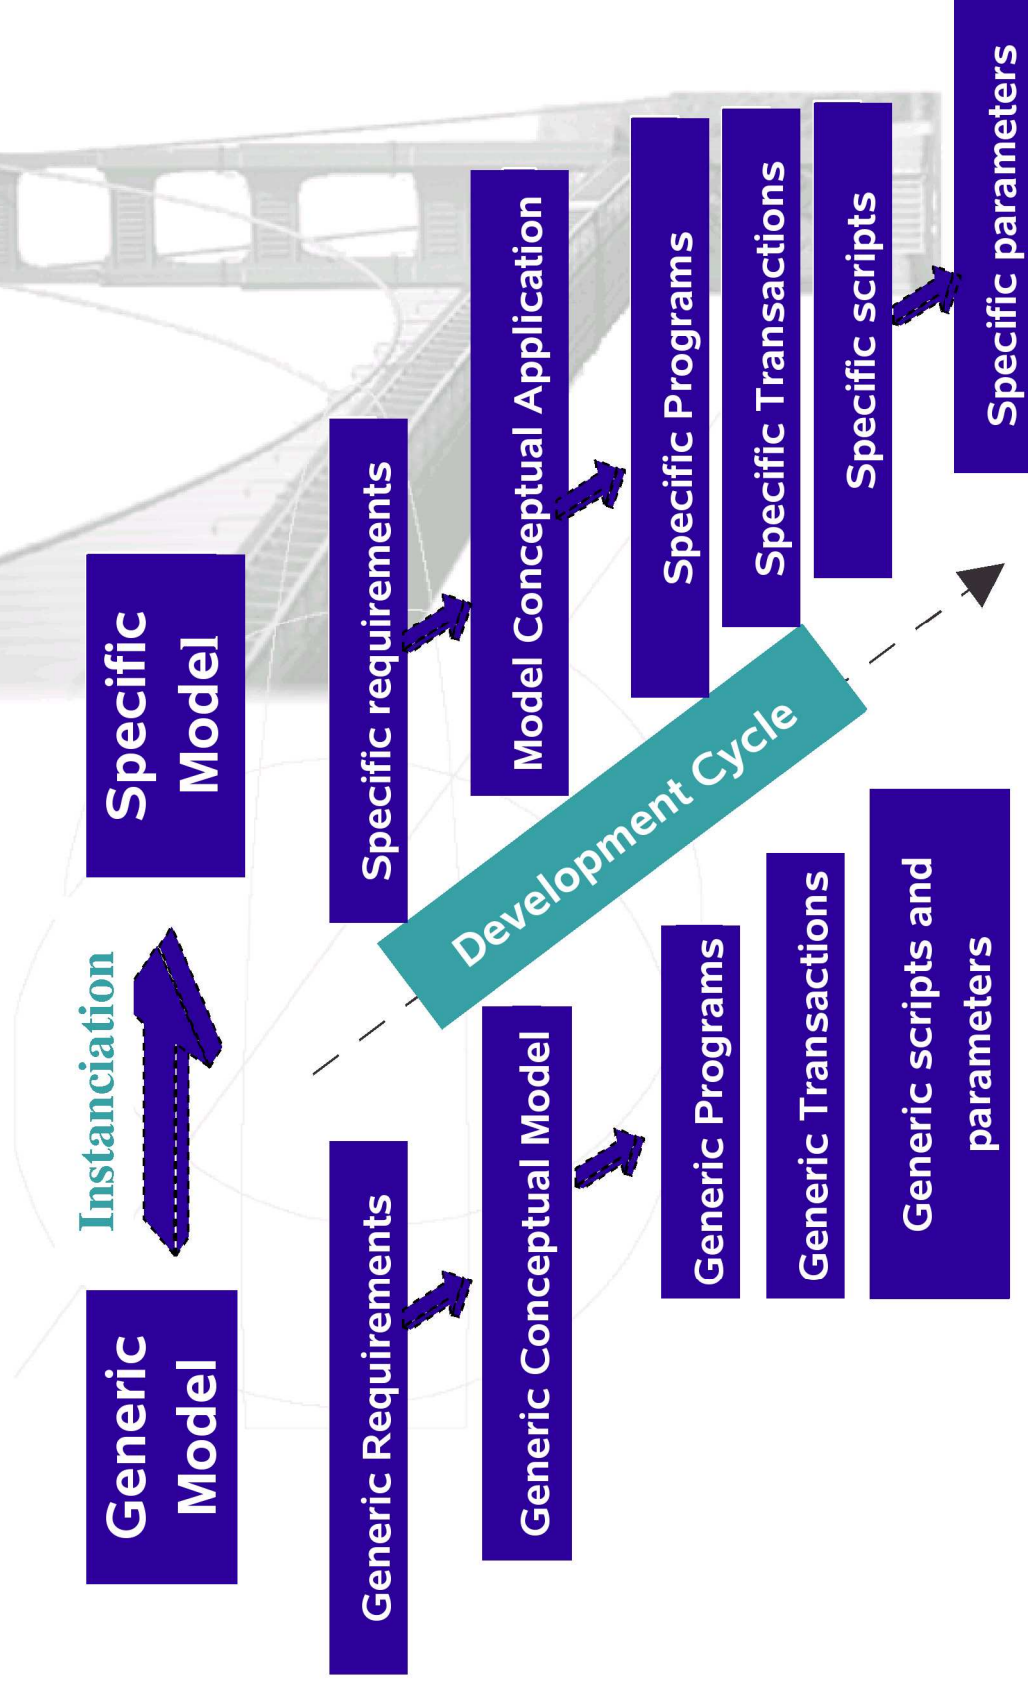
Generic Model

Instanciation

Specific Model

Generic Requirements

Generic Conceptual Model

Generic Programs

Generic Transactions

Generic scripts and parameters

Development Cycle

Specific requirements

Model Conceptual Application

Specific Programs

Specific Transactions

Specific scripts

Specific parameters